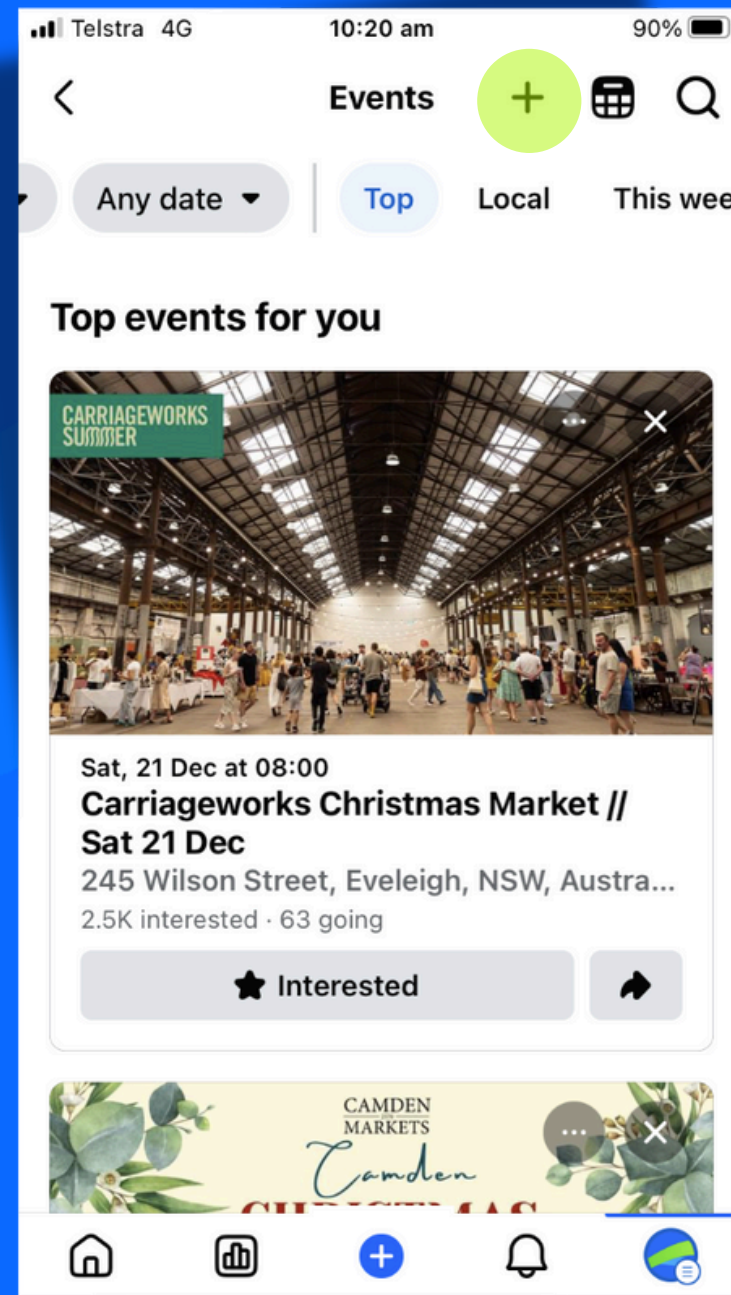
Telstra 4G 10:20 am 90%

Events

Any date Top Local This wee

Top events for you

CARRIAGEWORKS SUMMER

Sat, 21 Dec at 08:00
Carriageworks Christmas Market // Sat 21 Dec
245 Wilson Street, Eveleigh, NSW, Austra...
2.5K interested · 63 going

Interested

CAMDEN MARKETS
Camden
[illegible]